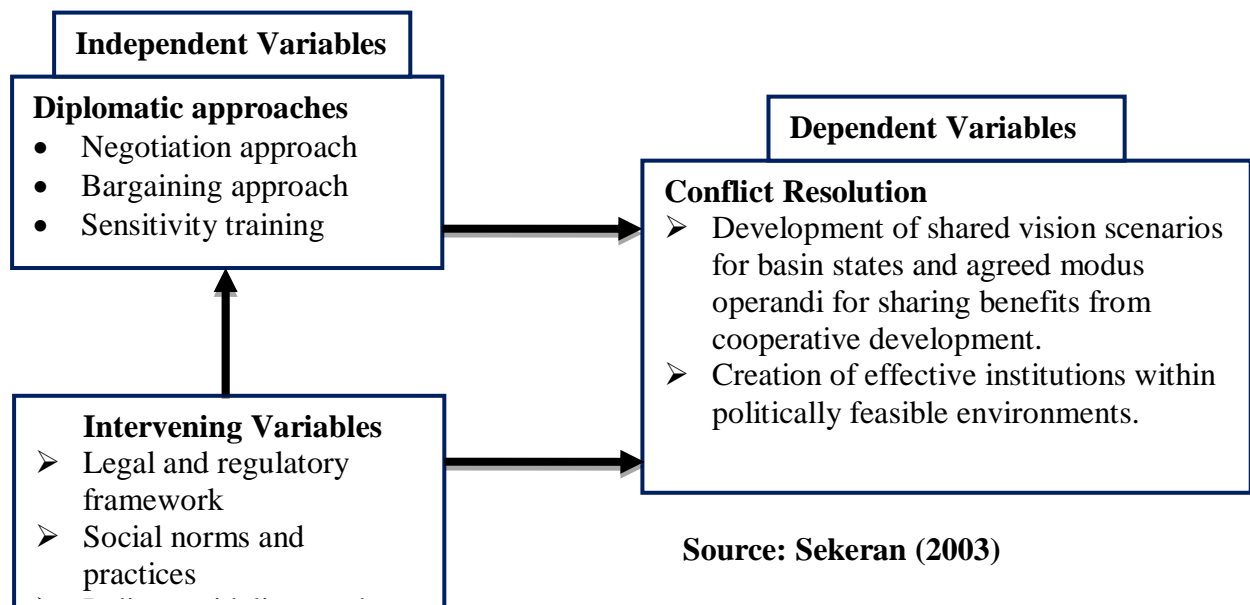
Independent Variables

Diplomatic approaches
- Negotiation approach
- Bargaining approach
- Sensitivity training

Dependent Variables

Conflict Resolution
- Development of shared vision scenarios for basin states and agreed modus operandi for sharing benefits from cooperative development.
- Creation of effective institutions within politically feasible environments.

Intervening Variables
- Legal and regulatory framework
- Social norms and practices
- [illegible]

Source: Sekeran (2003)